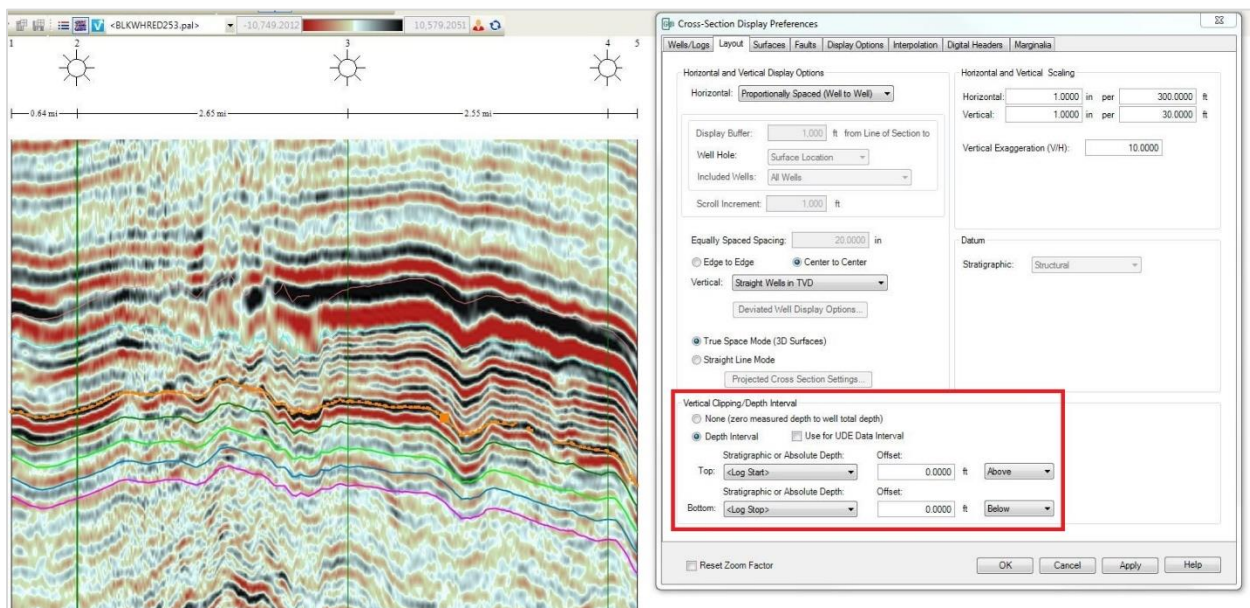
<BLKWHRED253.pal> -10,749.2012 10,579.2051

1 2 3 4 5

0.64 mi 2.65 mi 2.55 mi

Cross-Section Display Preferences

Wells/Logs | Layout | Surfaces | Faults | Display Options | Interpolation | Digital Headers | Marginalia

Horizontal and Vertical Display Options

Horizontal: Proportionally Spaced (Well to Well)

Display Buffer: 1.000 ft from Line of Section to

Well Hole: Surface Location

Included Wells: All Wells

Scroll Increment: 1.000 ft

Horizontal and Vertical Scaling

Horizontal: 1.0000 in per 300.0000 ft

Vertical: 1.0000 in per 30.0000 ft

Vertical Exaggeration (V/H): 10.0000

Equally Spaced Spacing: 20.0000 in

Edge to Edge

Center to Center

Vertical: Straight Wells in TVD

Deviated Well Display Options...

True Space Mode (3D Surfaces)

Straight Line Mode

Projected Cross Section Settings...

Datum

Stratigraphic: Structural

Vertical Clipping/Depth Interval

None (zero measured depth to well total depth)

Depth Interval

Use for UDE Data Interval

Stratigraphic or Absolute Depth: Offset:

Top: <Log Start> 0.0000 ft Above

Stratigraphic or Absolute Depth: Offset:

Bottom: <Log Stop> 0.0000 ft Below

Reset Zoom Factor

OK Cancel Apply Help